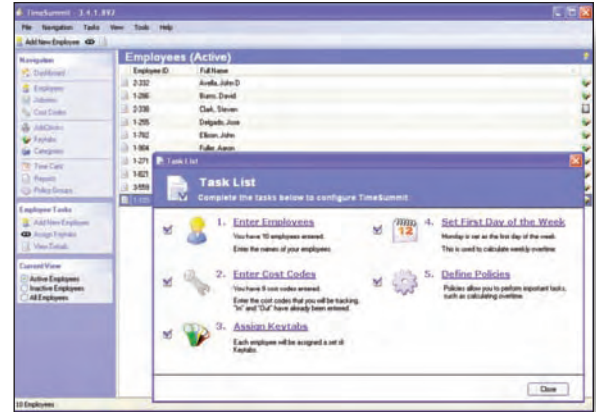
TimeSummit - 3.4.1.892

File Navigation Tasks View Tools Help

Add New Employee

Navigation

Dashboard

Employees

Jobsites

Cost Codes

Add Ons

Keytabs

Categories

Time Card

Reports

Policy Groups

Employee Tasks

Add New Employee

Assign Keytabs

View Details

Current View

Active Employees

Inactive Employees

All Employees

10 Employees

Employees (Active)

| Employee ID | Full Name |
|---|---|
| 2-332 | Avella, John D |
| 1-286 | Bueno, David |
| 2-336 | Clark, Steven |
| 1-255 | Delgado, Jose |
| 1-782 | Ellison, John |
| 1-904 | Fuller, Aaron |
| 1-271 | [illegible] |
| 1-821 | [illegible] |
| 3-559 | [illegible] |
| 1-105 | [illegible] |

Task List

Task List

Complete the tasks below to configure TimeSummit.

1. Enter Employees
You have 10 employees entered.
Enter the names of your employees.

2. Enter Cost Codes
You have 8 cost codes entered.
Enter the cost codes that you will be tracking. "In" and "Out" have already been entered.

3. Assign Keytabs
Each employee will be assigned a set of Keytabs.

4. Set First Day of the Week
Monday is set as the first day of the week.
This is used to calculate weekly overtime.

5. Define Policies
Policies allow you to perform important tasks, such as calculating overtime.

Close